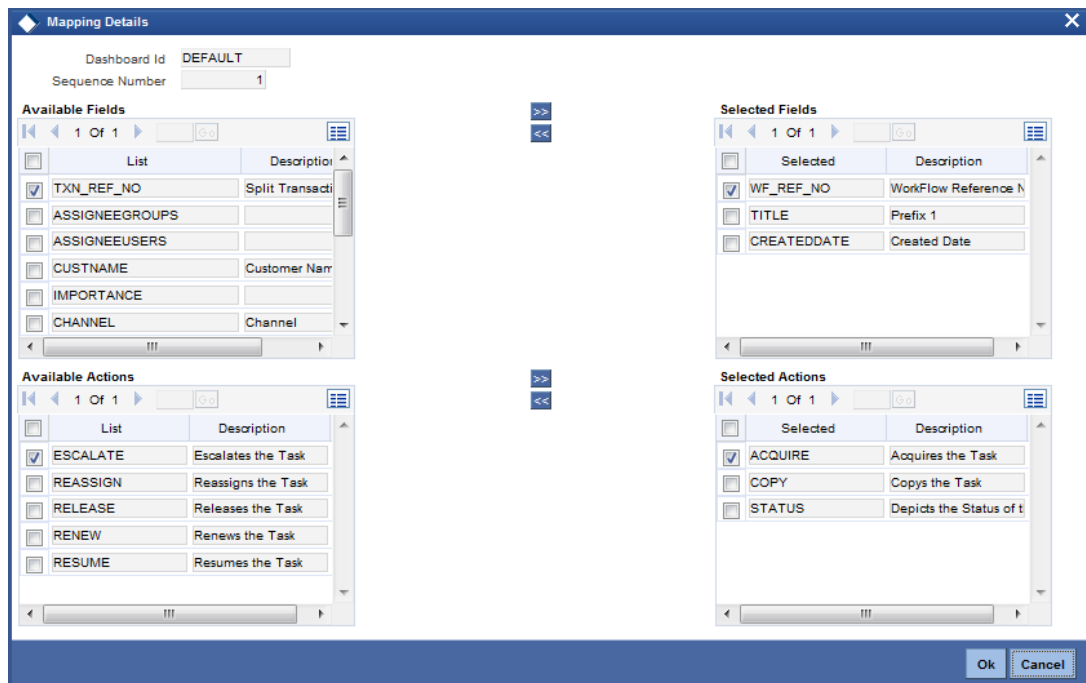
Mapping Details

Dashboard Id DEFAULT
Sequence Number 1

Available Fields
1 Of 1 Go

| | List | Descriptio |
|---|---|---|
| | TXN_REF_NO | Split Transacti |
| | ASSIGNEEGROUPS | |
| | ASSIGNEEUSERS | |
| | CUSTNAME | Customer Nam |
| | IMPORTANCE | |
| | CHANNEL | Channel |

>>
<<

Selected Fields
1 Of 1 Go

| | Selected | Description |
|---|---|---|
| | WF_REF_NO | WorkFlow Reference N |
| | TITLE | Prefix 1 |
| | CREATEDDATE | Created Date |

Available Actions
1 Of 1 Go

| | List | Description |
|---|---|---|
| | ESCALATE | Escalates the Task |
| | REASSIGN | Reassigns the Task |
| | RELEASE | Releases the Task |
| | RENEW | Renews the Task |
| | RESUME | Resumes the Task |

>>
<<

Selected Actions
1 Of 1 Go

| | Selected | Description |
|---|---|---|
| | ACQUIRE | Acquires the Task |
| | COPY | Copys the Task |
| | STATUS | Depicts the Status of t |

Ok Cancel